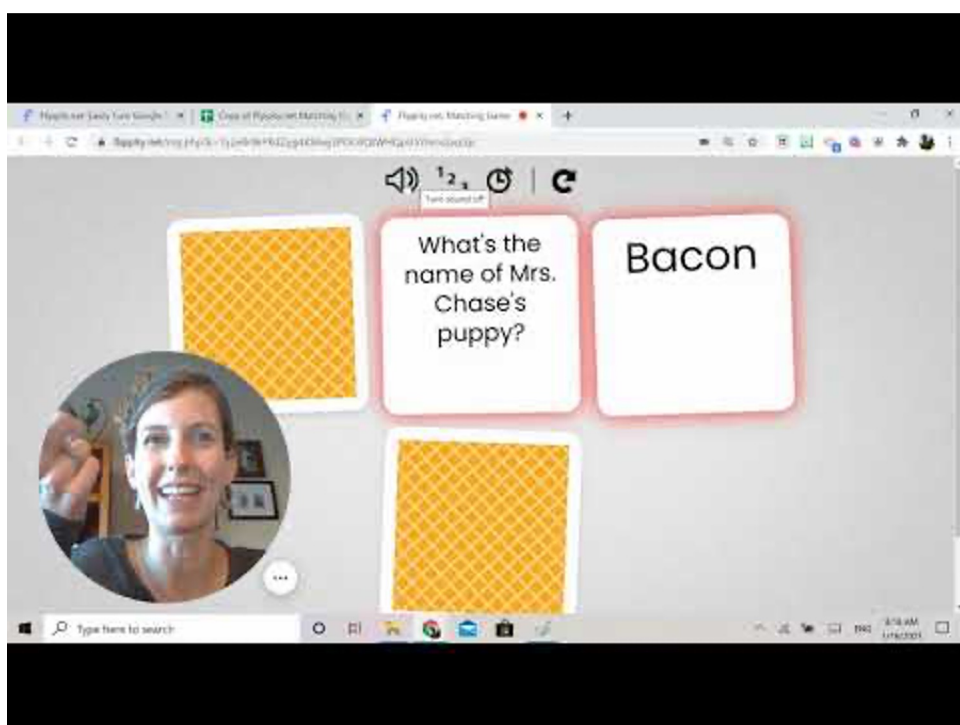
Flippity.net Easy Fun Google | Copy of Flippity.net Matching | Flippity.net Matching Game

flippity.net/mg.php?k=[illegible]

$^1 2_3$

Turn sound off

What's the name of Mrs. Chase's puppy?

Bacon

Type here to search

ENG

8:16 AM
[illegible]